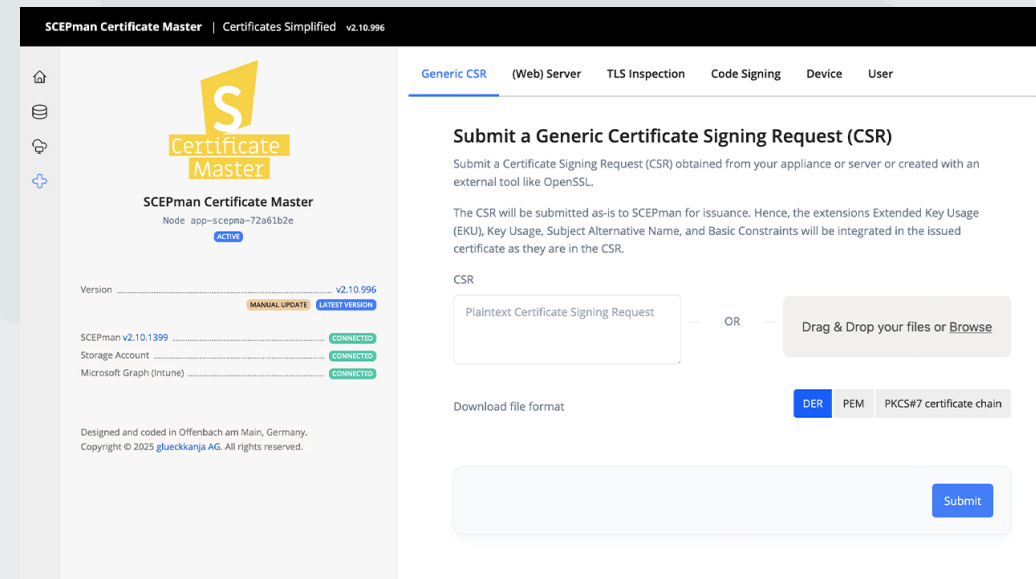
SCEPman Certificate Master | Certificates Simplified v2.10.996

S
Certificate
Master

SCEPman Certificate Master
Node app-scepma-72a61b2e
ACTIVE

Version v2.10.996
MANUAL UPDATE LATEST VERSION

SCEPman v2.10.1399 CONNECTED
Storage Account CONNECTED
Microsoft Graph (Intune) CONNECTED

Designed and coded in Offenbach am Main, Germany.
Copyright © 2025 glueckkanja AG. All rights reserved.

Generic CSR (Web) Server TLS Inspection Code Signing Device User

Submit a Generic Certificate Signing Request (CSR)

Submit a Certificate Signing Request (CSR) obtained from your appliance or server or created with an external tool like OpenSSL.

The CSR will be submitted as-is to SCEPman for issuance. Hence, the extensions Extended Key Usage (EKU), Key Usage, Subject Alternative Name, and Basic Constraints will be integrated in the issued certificate as they are in the CSR.

CSR

Plaintext Certificate Signing Request

OR

Drag & Drop your files or Browse

Download file format

DER PEM PKCS#7 certificate chain

Submit